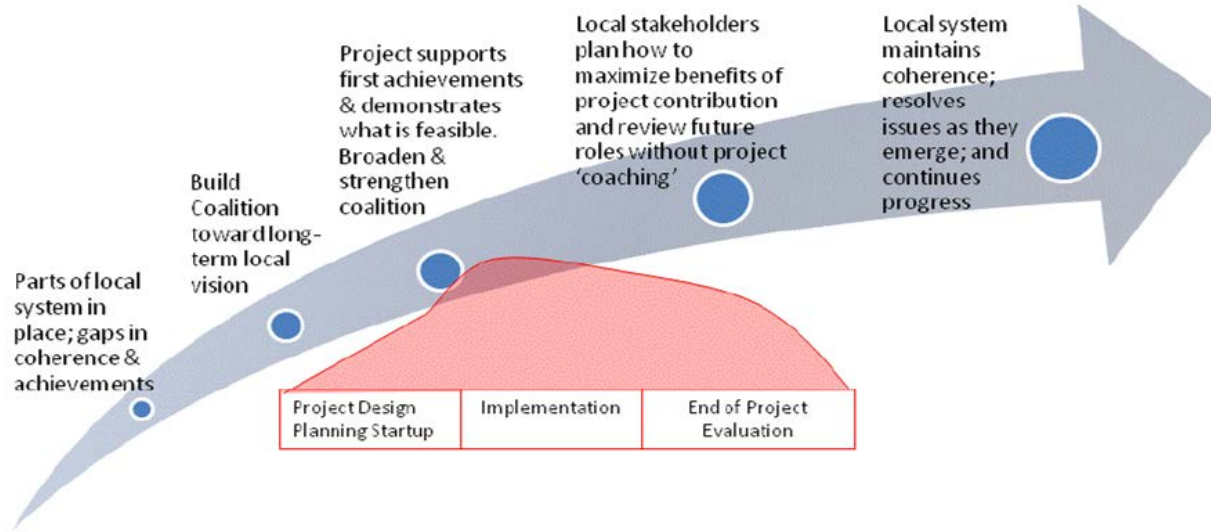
Parts of local system in place; gaps in coherence & achievements

Build Coalition toward long-term local vision

Project supports first achievements & demonstrates what is feasible. Broaden & strengthen coalition

Local stakeholders plan how to maximize benefits of project contribution and review future roles without project 'coaching'

Local system maintains coherence; resolves issues as they emerge; and continues progress

| Project Design Planning Startup | Implementation | End of Project Evaluation |
|---|---|---|